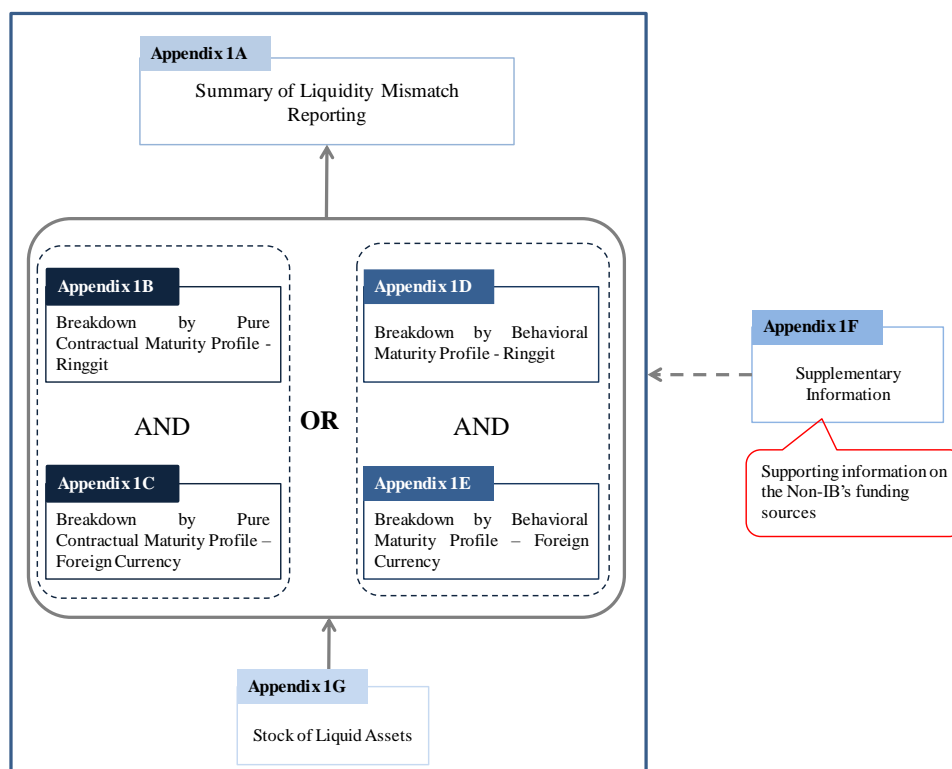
Appendix 1A
Summary of Liquidity Mismatch Reporting

Appendix 1B
Breakdown by Pure Contractual Maturity Profile - Ringgit

AND

Appendix 1C
Breakdown by Pure Contractual Maturity Profile – Foreign Currency

OR

Appendix 1D
Breakdown by Behavioral Maturity Profile - Ringgit

AND

Appendix 1E
Breakdown by Behavioral Maturity Profile – Foreign Currency

Appendix 1F
Supplementary Information

Supporting information on the Non-IB's funding sources

Appendix 1G
Stock of Liquid Assets